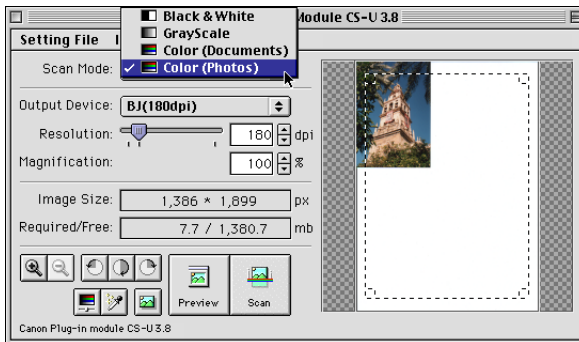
Module CS-U 3.8

Setting File

Black & White
GrayScale
Color (Documents)
✓ Color (Photos)

Scan Mode:

Output Device: BJ(180dpi)

Resolution: 180 dpi

Magnification: 100 %

Image Size: 1,386 * 1,899 px

Required/Free: 7.7 / 1,380.7 mb

Preview

Scan

Canon Plug-in module CS-U 3.8